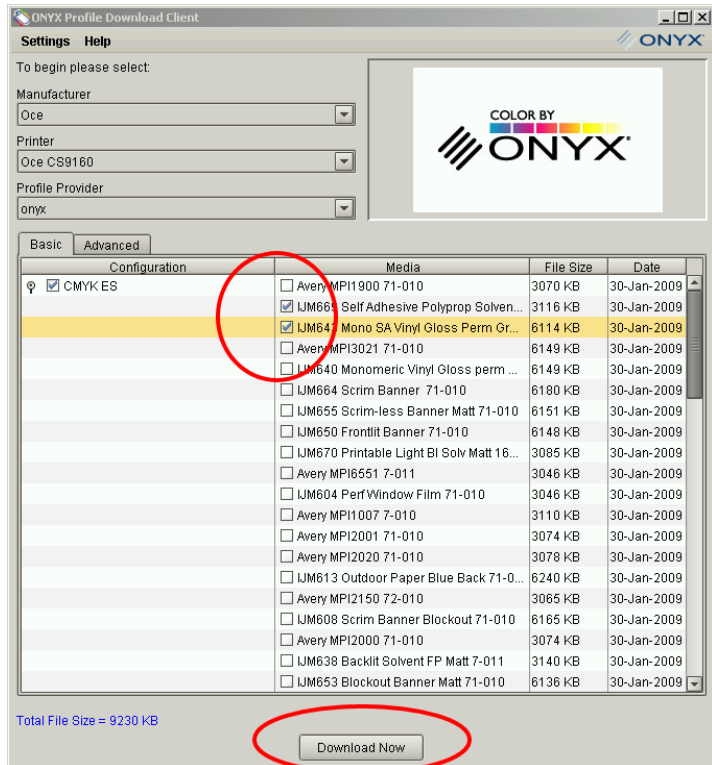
ONYX Profile Download Client

Settings Help

ONYX

To begin please select:

Manufacturer

Oce

Printer

Oce CS9160

Profile Provider

onyx

COLOR BY ONYX

Basic Advanced

| Configuration | Media | File Size | Date |
|---|---|---|---|
| CMYK ES | Avery MPI1900 71-010 | 3070 KB | 30-Jan-2009 |
| | IJM669 Self Adhesive Polyprop Solven... | 3116 KB | 30-Jan-2009 |
| | IJM647 Mono SA Vinyl Gloss Perm Gr... | 6114 KB | 30-Jan-2009 |
| | Avery MPI3021 71-010 | 6149 KB | 30-Jan-2009 |
| | IJM640 Monomeric Vinyl Gloss perm ... | 6149 KB | 30-Jan-2009 |
| | IJM664 Scrim Banner 71-010 | 6180 KB | 30-Jan-2009 |
| | IJM655 Scrim-less Banner Matt 71-010 | 6151 KB | 30-Jan-2009 |
| | IJM650 Frontlit Banner 71-010 | 6148 KB | 30-Jan-2009 |
| | IJM670 Printable Light Bl Solv Matt 16... | 3085 KB | 30-Jan-2009 |
| | Avery MPI6551 7-011 | 3046 KB | 30-Jan-2009 |
| | IJM604 Perf Window Film 71-010 | 3046 KB | 30-Jan-2009 |
| | Avery MPI1007 7-010 | 3110 KB | 30-Jan-2009 |
| | Avery MPI2001 71-010 | 3074 KB | 30-Jan-2009 |
| | Avery MPI2020 71-010 | 3078 KB | 30-Jan-2009 |
| | IJM613 Outdoor Paper Blue Back 71-0... | 6240 KB | 30-Jan-2009 |
| | Avery MPI2150 72-010 | 3065 KB | 30-Jan-2009 |
| | IJM608 Scrim Banner Blockout 71-010 | 6165 KB | 30-Jan-2009 |
| | Avery MPI2000 71-010 | 3074 KB | 30-Jan-2009 |
| | IJM638 Backlit Solvent FP Matt 7-011 | 3140 KB | 30-Jan-2009 |
| | IJM653 Blockout Banner Matt 71-010 | 6136 KB | 30-Jan-2009 |

Total File Size = 9230 KB

Download Now